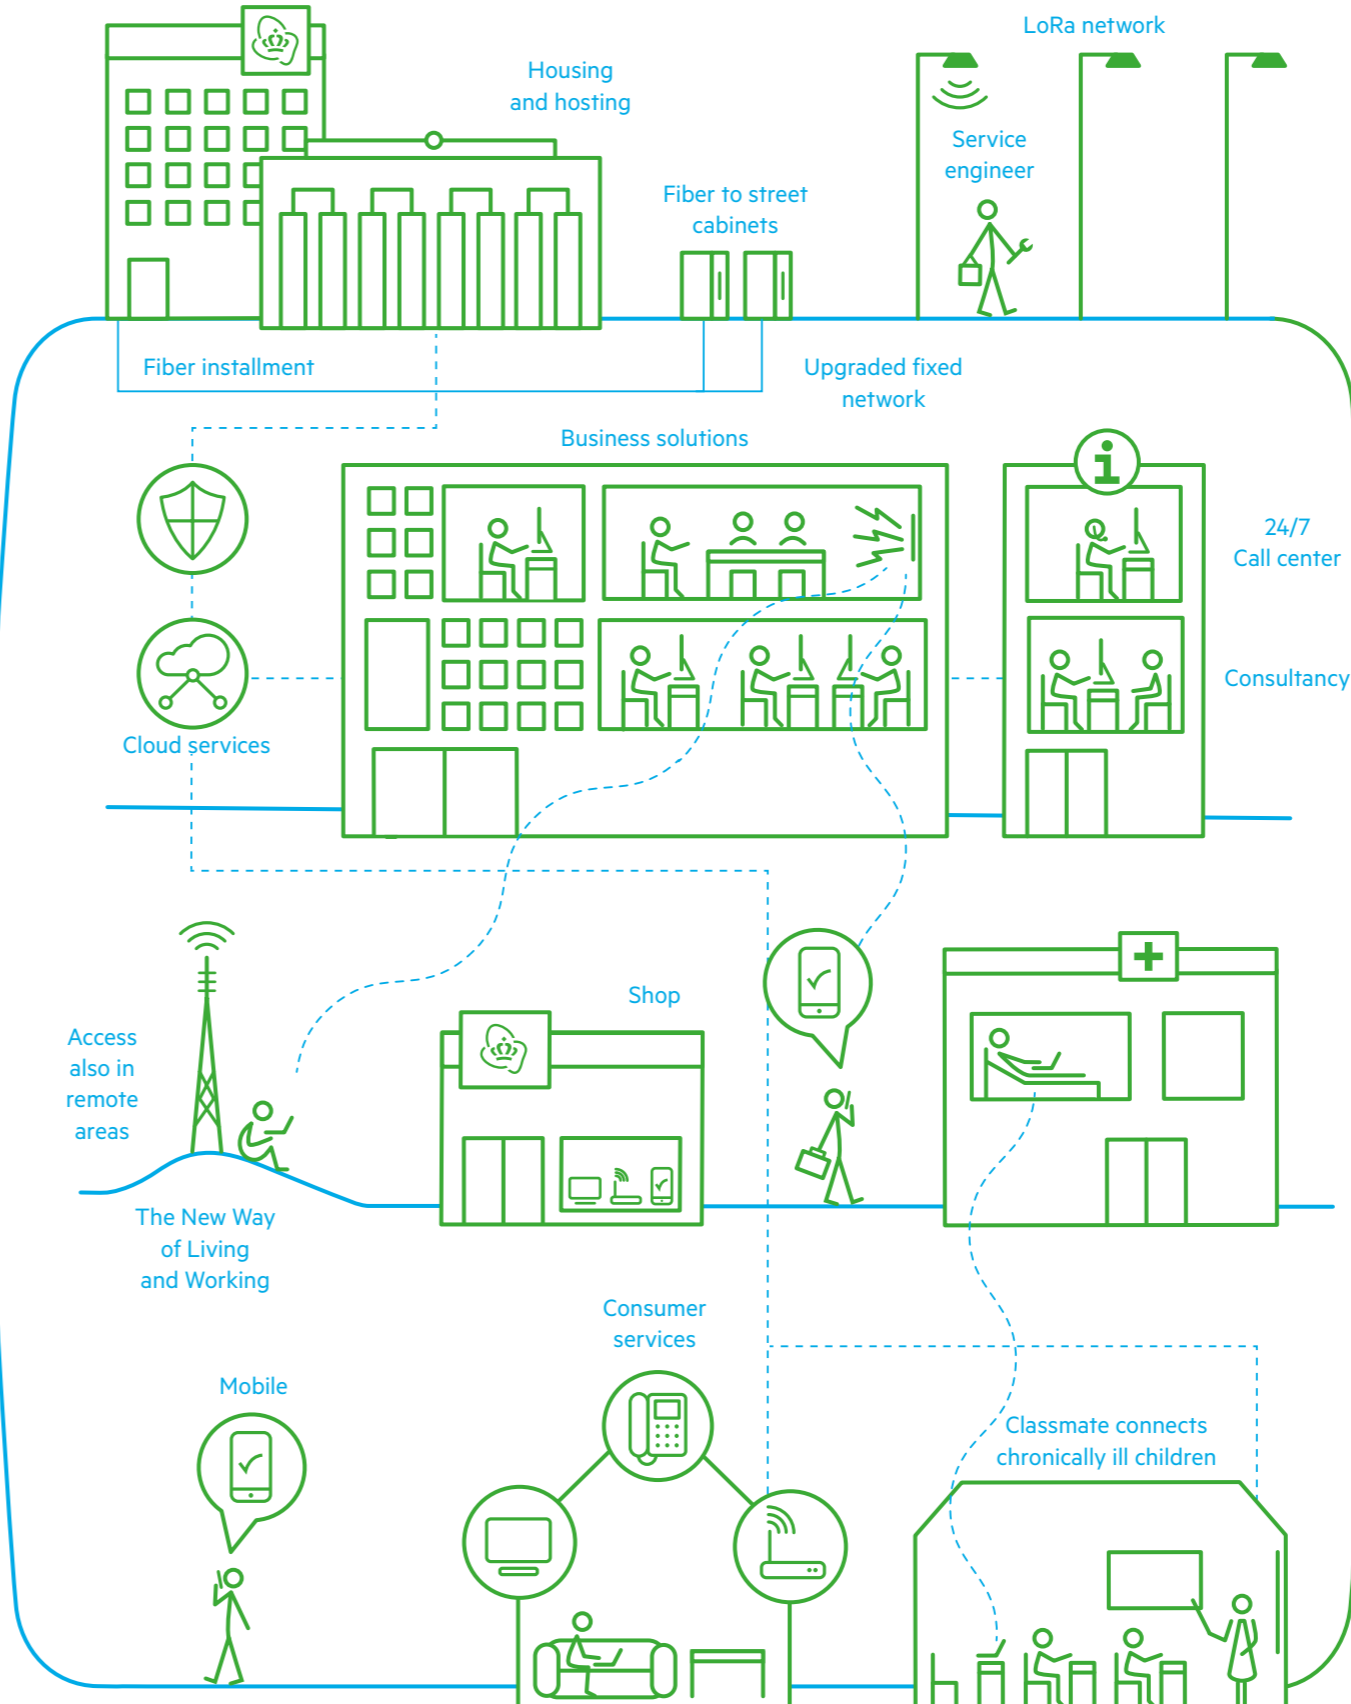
Housing and hosting

LoRa network

Service engineer

Fiber to street cabinets

Fiber installment

Upgraded fixed network

Business solutions

24/7 Call center

Consultancy

Cloud services

Shop

Access also in remote areas

The New Way of Living and Working

Consumer services

Mobile

Classmate connects chronically ill children